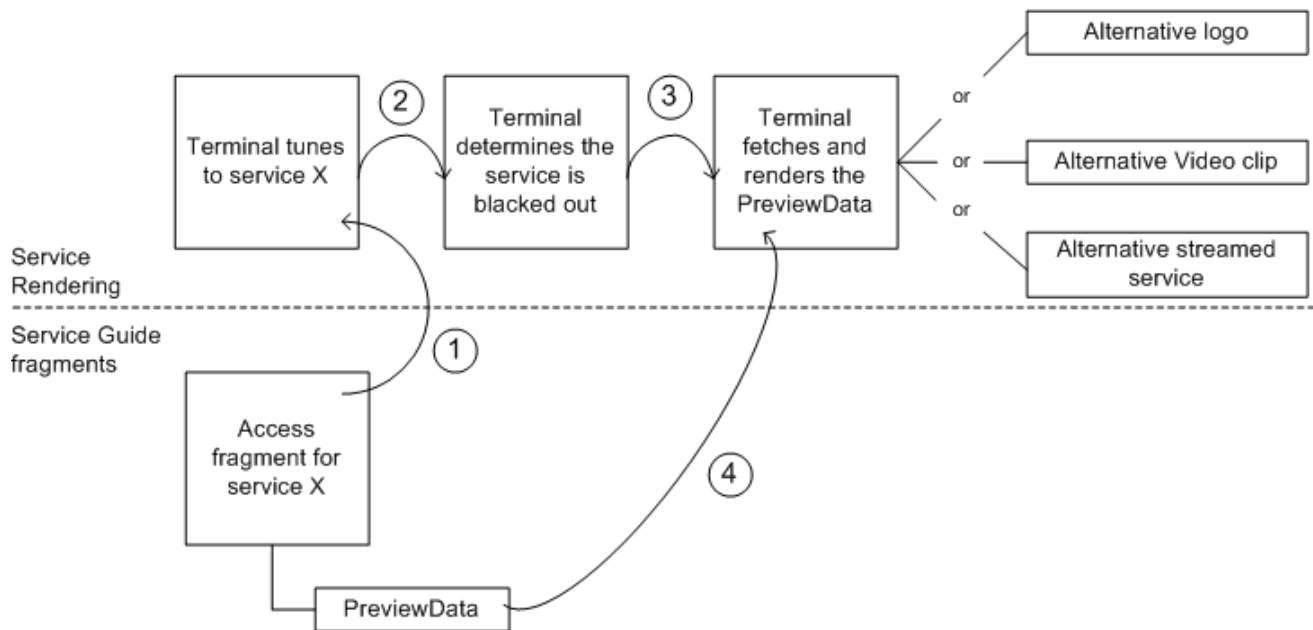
Terminal tunes to service X

2

Terminal determines the service is blacked out

3

Terminal fetches and renders the PreviewData

or

Alternative logo

or

Alternative Video clip

or

Alternative streamed service

Service Rendering

Service Guide fragments

1

Access fragment for service X

4

PreviewData